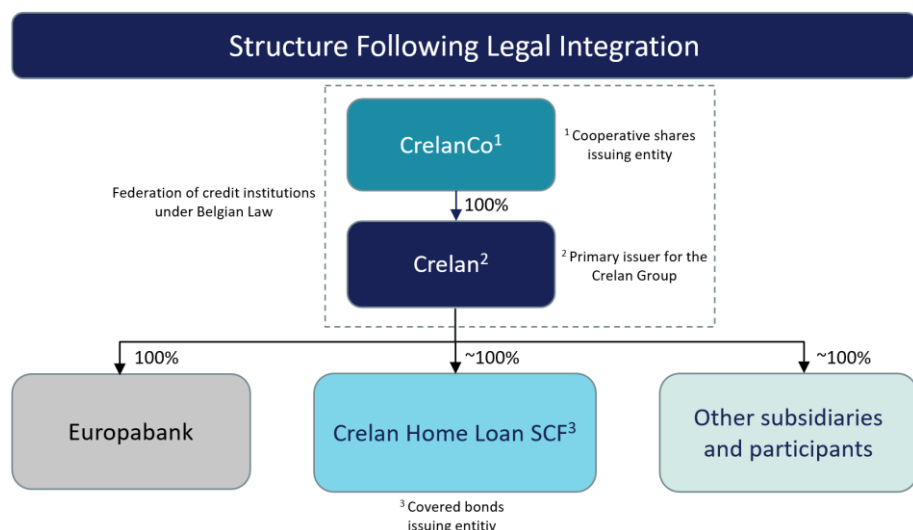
Structure Following Legal Integration

Federation of credit institutions under Belgian Law

CrelanCo$^1$

$^1$ Cooperative shares issuing entity

100%

Crelan$^2$

$^2$ Primary issuer for the Crelan Group

100%

~100%

~100%

Europabank

Crelan Home Loan SCF$^3$

Other subsidiaries and participants

$^3$ Covered bonds issuing entity